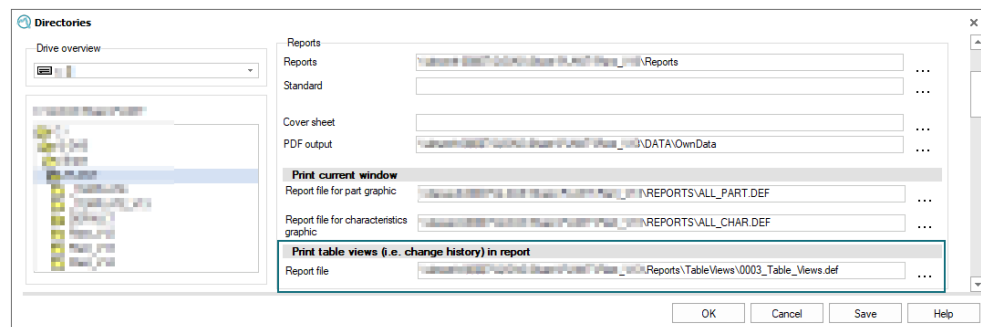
Directories

Drive overview

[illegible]

Reports

Reports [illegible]\Reports ...

Standard ...

Cover sheet ...

PDF output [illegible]\DATA\OwnData ...

Print current window

Report file for part graphic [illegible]\REPORTS\ALL_PART.DEF ...

Report file for characteristics graphic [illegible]\REPORTS\ALL_CHAR.DEF ...

Print table views (i.e. change history) in report

Report file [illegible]\Reports\TableViews\0003_Table_Views.def ...

OK Cancel Save Help